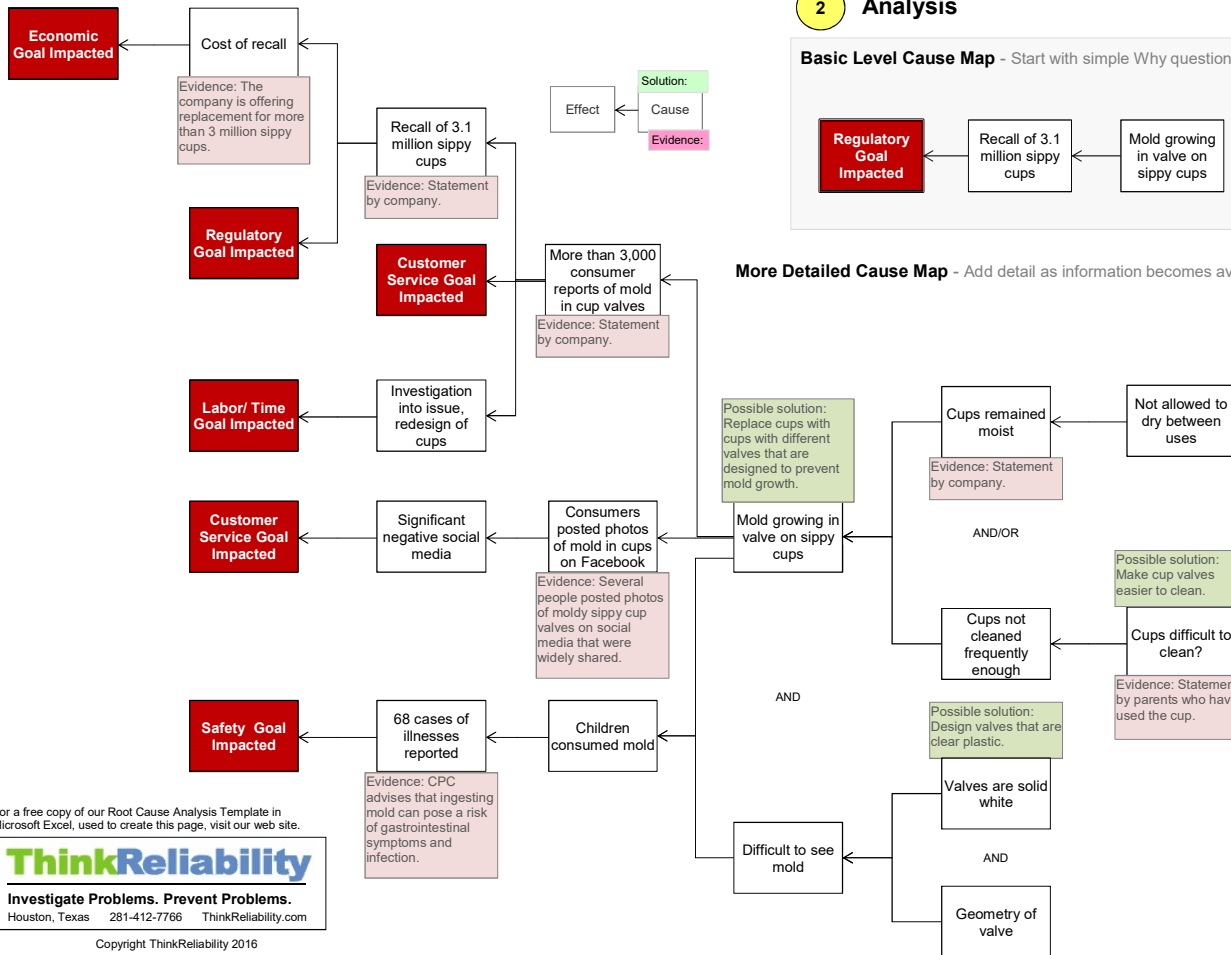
2 Analysis

Basic Level Cause Map - Start with simple Why question

Regulatory Goal Impacted
Recall of 3.1 million sippy cups
Mold growing in valve on sippy cups

More Detailed Cause Map - Add detail as information becomes av

Effect
Cause
Solution:
Evidence:

Economic Goal Impacted
Cost of recall
Evidence: The company is offering replacement for more than 3 million sippy cups.

Recall of 3.1 million sippy cups
Evidence: Statement by company.

Regulatory Goal Impacted

Customer Service Goal Impacted
More than 3,000 consumer reports of mold in cup valves
Evidence: Statement by company.

Labor/ Time Goal Impacted
Investigation into issue, redesign of cups

Possible solution: Replace cups with cups with different valves that are designed to prevent mold growth.

Cups remained moist
Evidence: Statement by company.
Not allowed to dry between uses

Customer Service Goal Impacted
Significant negative social media
Consumers posted photos of mold in cups on Facebook
Evidence: Several people posted photos of moldy sippy cup valves on social media that were widely shared.
Mold growing in valve on sippy cups

AND/OR

Possible solution: Make cup valves easier to clean.

Cups not cleaned frequently enough
Cups difficult to clean?
Evidence: Statemer by parents who hav used the cup.

AND

Safety Goal Impacted
68 cases of illnesses reported
Evidence: CPC advises that ingesting mold can pose a risk of gastrointestinal symptoms and infection.
Children consumed mold

Possible solution: Design valves that are clear plastic.
Valves are solid white

AND

Difficult to see mold

Geometry of valve

or a free copy of our Root Cause Analysis Template in licrosoft Excel, used to create this page, visit our web site.

ThinkReliability
Investigate Problems. Prevent Problems.
Houston, Texas 281-412-7766 ThinkReliability.com

Copyright ThinkReliability 2016